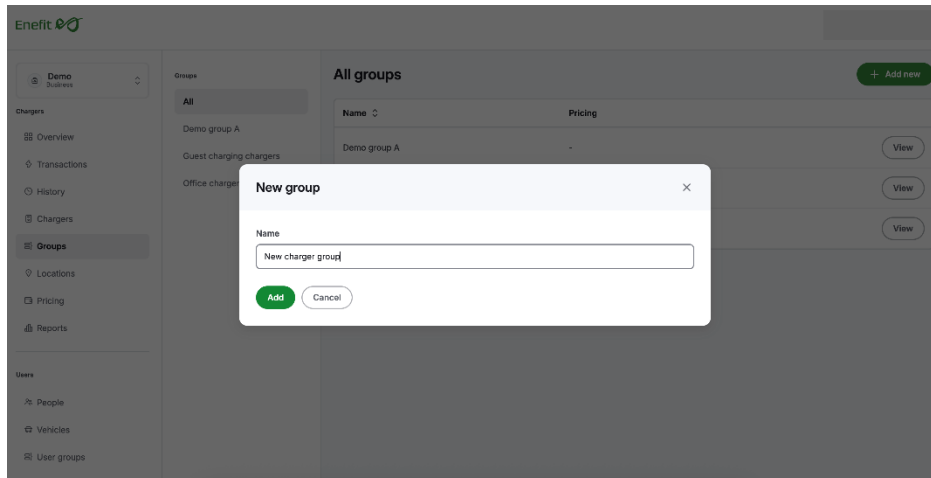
Enefit

Demo
Business

Chargers

Overview

Transactions

History

Chargers

Groups

Locations

Pricing

Reports

Users

People

Vehicles

User groups

Groups

All

Demo group A

Guest charging chargers

Office charger

All groups

+ Add new

| Name | Pricing | |
|---|---|---|
| Demo group A | - | View |
| | | View |
| | | View |

New group

×

Name

New charger group

Add

Cancel